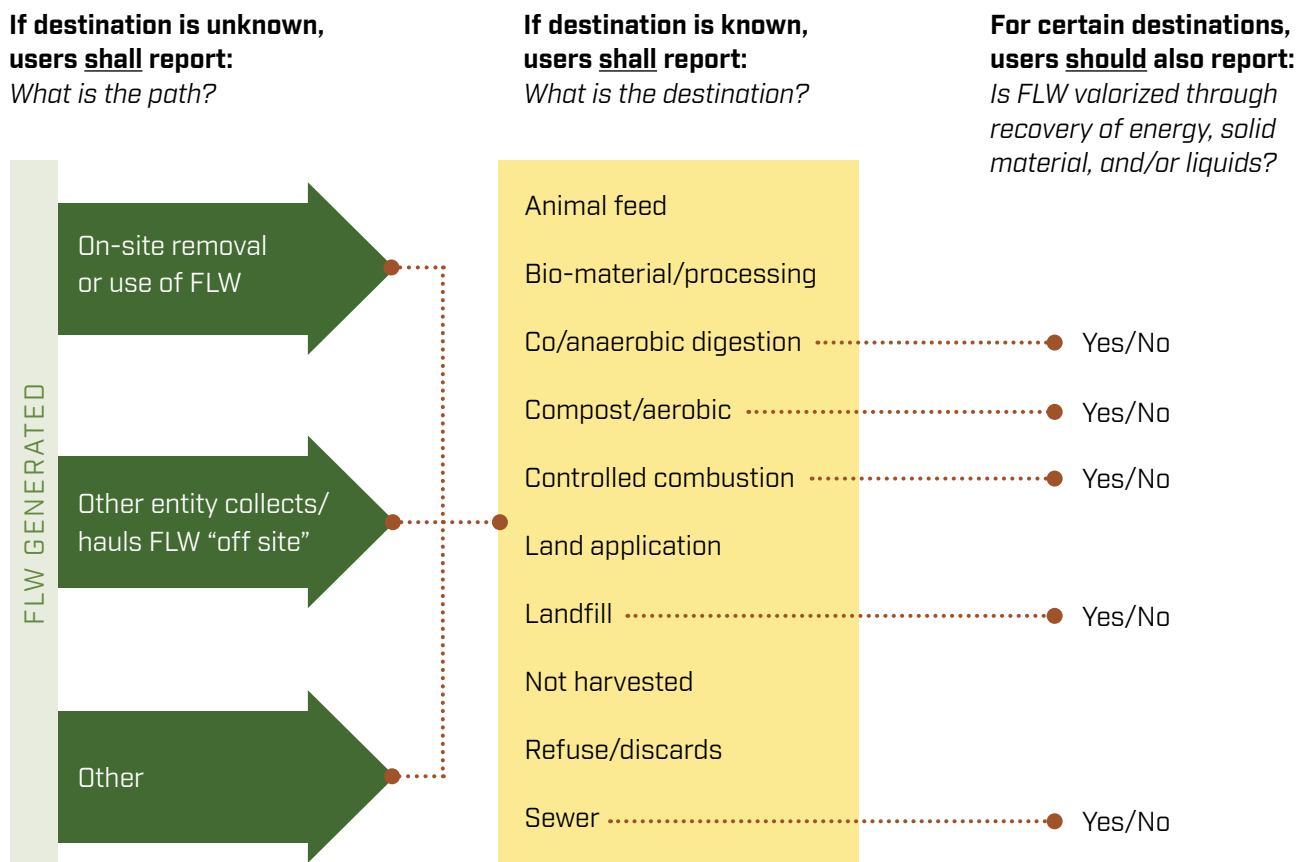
**If destination is unknown, users shall report:**
*What is the path?*

**If destination is known, users shall report:**
*What is the destination?*

**For certain destinations, users should also report:**
*Is FLW valorized through recovery of energy, solid material, and/or liquids?*

FLW GENERATED

On-site removal or use of FLW

Other entity collects/hauls FLW "off site"

Other

Animal feed

Bio-material/processing

Co/anaerobic digestion

Compost/aerobic

Controlled combustion

Land application

Landfill

Not harvested

Refuse/discards

Sewer

Yes/No

Yes/No

Yes/No

Yes/No

Yes/No